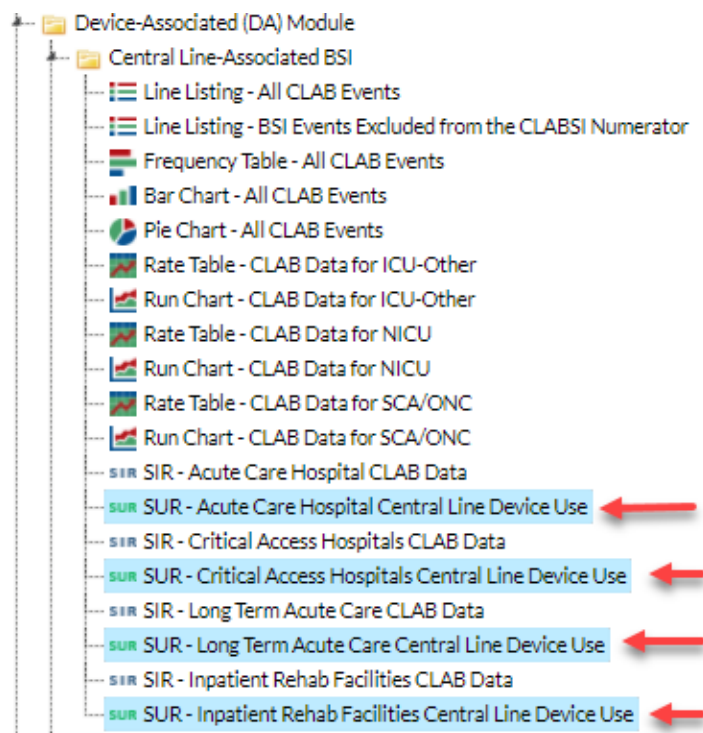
Device-Associated (DA) Module

Central Line-Associated BSI

Line Listing - All CLAB Events

Line Listing - BSI Events Excluded from the CLABSI Numerator

Frequency Table - All CLAB Events

Bar Chart - All CLAB Events

Pie Chart - All CLAB Events

Rate Table - CLAB Data for ICU-Other

Run Chart - CLAB Data for ICU-Other

Rate Table - CLAB Data for NICU

Run Chart - CLAB Data for NICU

Rate Table - CLAB Data for SCA/ONC

Run Chart - CLAB Data for SCA/ONC

SIR SIR - Acute Care Hospital CLAB Data

SUR SUR - Acute Care Hospital Central Line Device Use

SIR SIR - Critical Access Hospitals CLAB Data

SUR SUR - Critical Access Hospitals Central Line Device Use

SIR SIR - Long Term Acute Care CLAB Data

SUR SUR - Long Term Acute Care Central Line Device Use

SIR SIR - Inpatient Rehab Facilities CLAB Data

SUR SUR - Inpatient Rehab Facilities Central Line Device Use